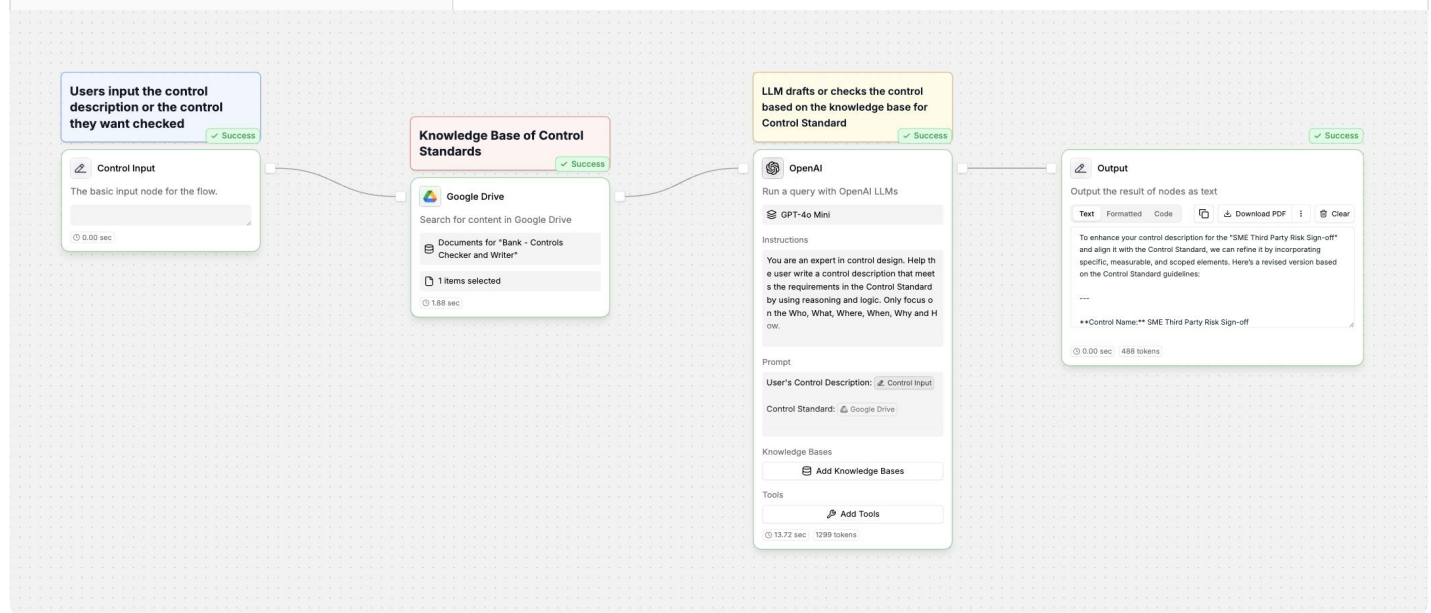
Users input the control description or the control they want checked

✓ Success

Control Input

The basic input node for the flow.

0.00 sec

Knowledge Base of Control Standards

✓ Success

Google Drive

Search for content in Google Drive

Documents for "Bank - Controls Checker and Writer"

1 items selected

1.88 sec

LLM drafts or checks the control based on the knowledge base for Control Standard

✓ Success

OpenAI

Run a query with OpenAI LLMs

GPT-4o Mini

Instructions

You are an expert in control design. Help the user write a control description that meets the requirements in the Control Standard by using reasoning and logic. Only focus on the Who, What, Where, When, Why and How.

Prompt

User's Control Description: Control Input

Control Standard: Google Drive

Knowledge Bases

Add Knowledge Bases

Tools

Add Tools

13.72 sec 1299 tokens

✓ Success

Output

Output the result of nodes as text

Text Formatted Code

Download PDF

Clear

To enhance your control description for the "SME Third Party Risk Sign-off" and align it with the Control Standard, we can refine it by incorporating specific, measurable, and scoped elements. Here's a revised version based on the Control Standard guidelines:

---

**Control Name:** SME Third Party Risk Sign-off

0.00 sec 488 tokens